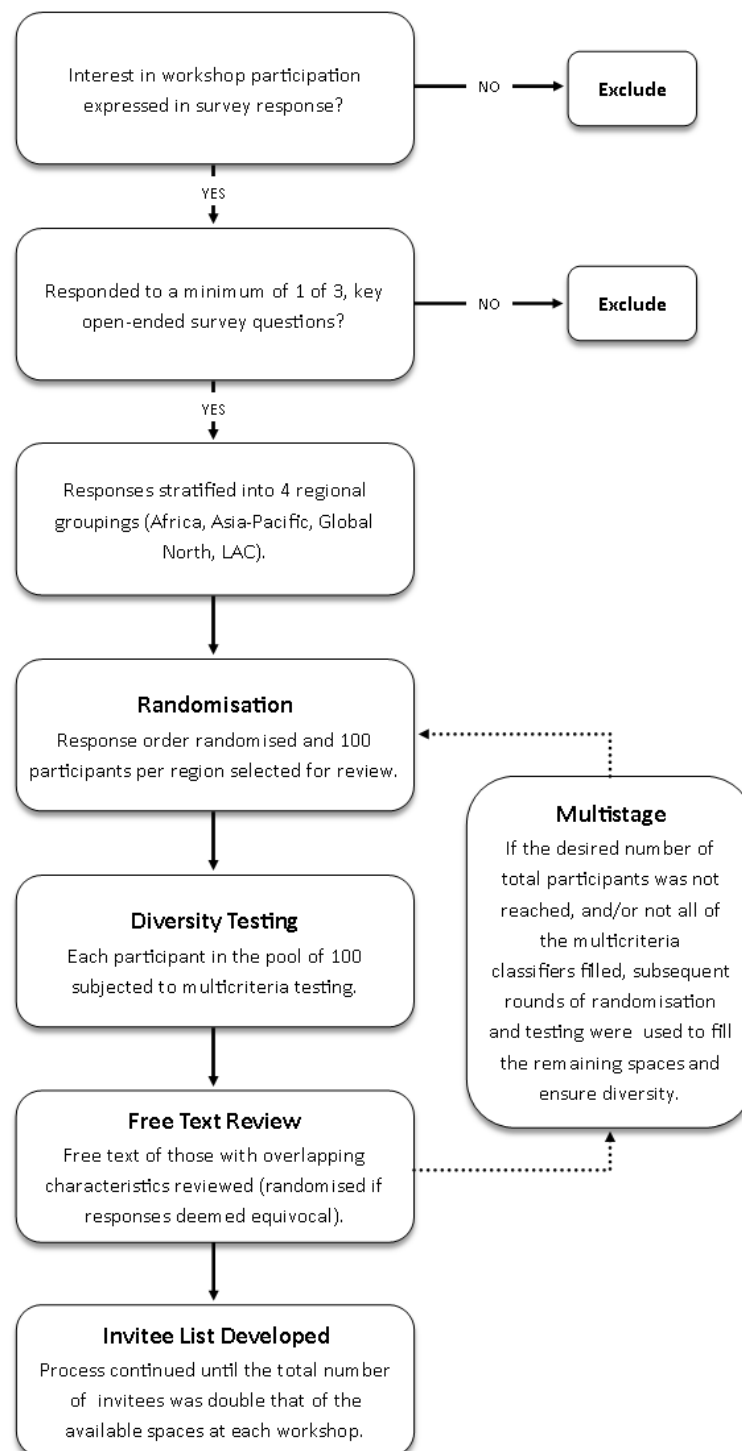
Interest in workshop participation expressed in survey response?

NO

Exclude

YES

Responded to a minimum of 1 of 3, key open-ended survey questions?

NO

Exclude

YES

Responses stratified into 4 regional groupings (Africa, Asia-Pacific, Global North, LAC).

Randomisation
Response order randomised and 100 participants per region selected for review.

Multistage
If the desired number of total participants was not reached, and/or not all of the multicriteria classifiers filled, subsequent rounds of randomisation and testing were used to fill the remaining spaces and ensure diversity.

Diversity Testing
Each participant in the pool of 100 subjected to multicriteria testing.

Free Text Review
Free text of those with overlapping characteristics reviewed (randomised if responses deemed equivocal).

Invitee List Developed
Process continued until the total number of invitees was double that of the available spaces at each workshop.